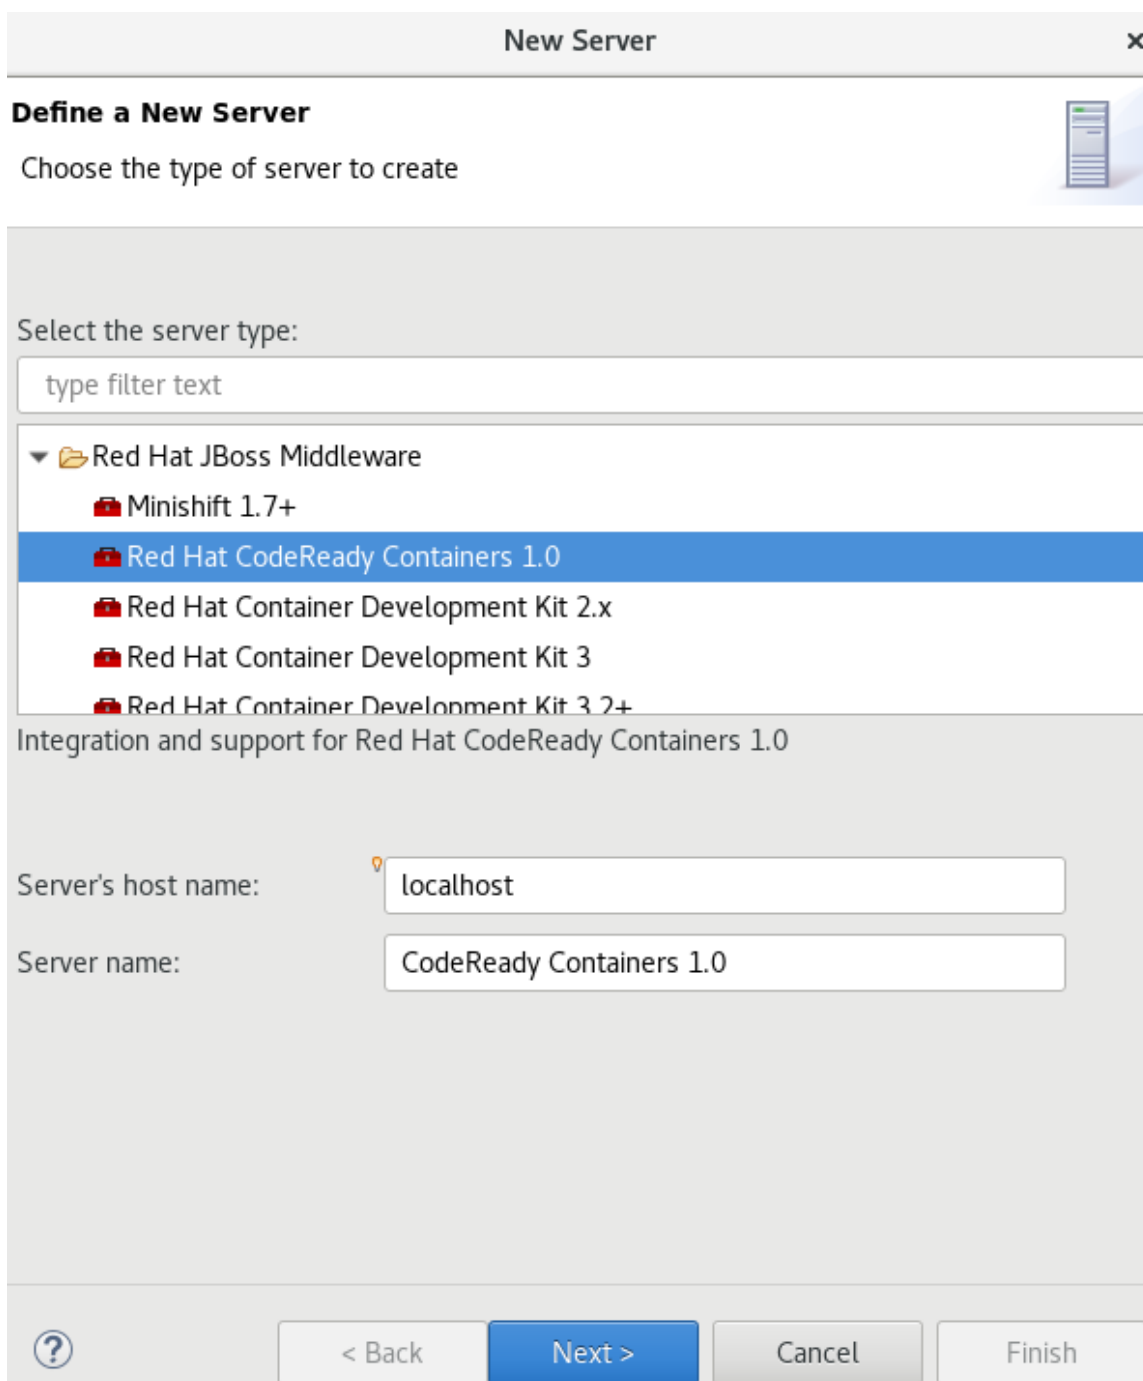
New Server

×

Define a New Server

Choose the type of server to create

Select the server type:

type filter text

Red Hat JBoss Middleware

Minishift 1.7+

Red Hat CodeReady Containers 1.0

Red Hat Container Development Kit 2.x

Red Hat Container Development Kit 3

Red Hat Container Development Kit 3.2+

Integration and support for Red Hat CodeReady Containers 1.0

Server's host name: localhost

Server name: CodeReady Containers 1.0

?

< Back

Next >

Cancel

Finish